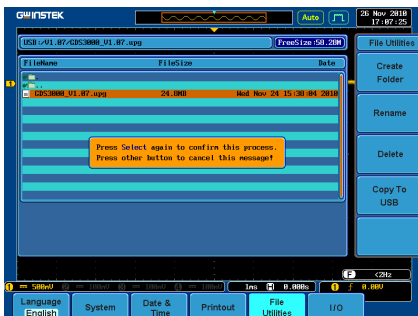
GWINSTEK

Auto

26 Nov 2010
17:07:25

USB:/V1.07/GDS3000_V1.07.upg

FreeSize:58.28M

File Utilities

FileName FileSize Date

GDS3000_V1.07.upg 24.8MB Wed Nov 24 15:30:04 2010

Press Select again to confirm this process.
Press other button to cancel this message!

Create Folder

Rename

Delete

Copy To USB

1 = 500mV

1ms 0.000s

1 f 0.00V

<2Hz

Language English

System

Date & Time

Printout

File Utilities

I/O